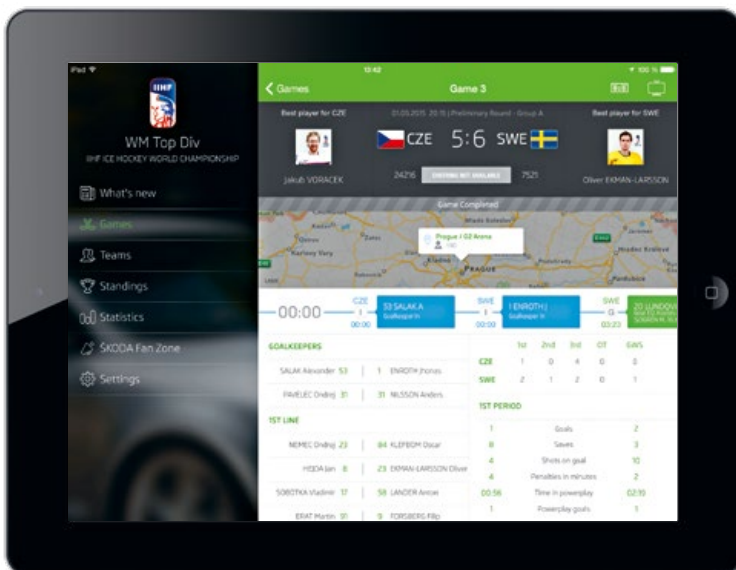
iPad
13:42
100 %
IIHF
WM Top Div
IIHF ICE HOCKEY WORLD CHAMPIONSHIP
What's new
Games
Teams
Standings
Statistics
ŠKODA Fan Zone
Settings

Games
Game 3
Best player for CZE
01.05.2015 20:15 | Preliminary Round - Group A
Best player for SWE
Jakub VORACEK
CZE 5:6 SWE
Oliver EKMAN-LARSSON
24216
STATISTICS NOT AVAILABLE
7521
Game Completed
Prague / O2 Arena
PRAGUE
00:00
CZE
1
00:00
33 SALAK A
Goalkeeper in
SWE
1
00:00
1 ENROTH J
Goalkeeper in
SWE
G
03:23
20 LUNDQV

GOALKEEPERS
SALAK Alexander 33 | 1 ENROTH Jhonas
PAVELEC Ondrej 31 | 31 NILSSON Anders
1ST LINE
NEMEC Ondrej 23 | 84 KLEFBOM Oscar
HEJDA Jan 8 | 23 EKMAN-LARSSON Oliver
SOBOTKA Vladimir 17 | 58 LANDER Anton
ERAT Martin 91 | 9 FORSBERG Filip

| | 1st | 2nd | 3rd | OT | GWS |
|---|---|---|---|---|---|
| CZE | 1 | 0 | 4 | 0 | 0 |
| SWE | 2 | 1 | 2 | 0 | 1 |

1ST PERIOD
| | | |
|---|---|---|
| 1 | Goals | 2 |
| 8 | Saves | 3 |
| 4 | Shots on goal | 10 |
| 4 | Penalties in minutes | 2 |
| 00:56 | Time in powerplay | 02:19 |
| 1 | Powerplay goals | 1 |